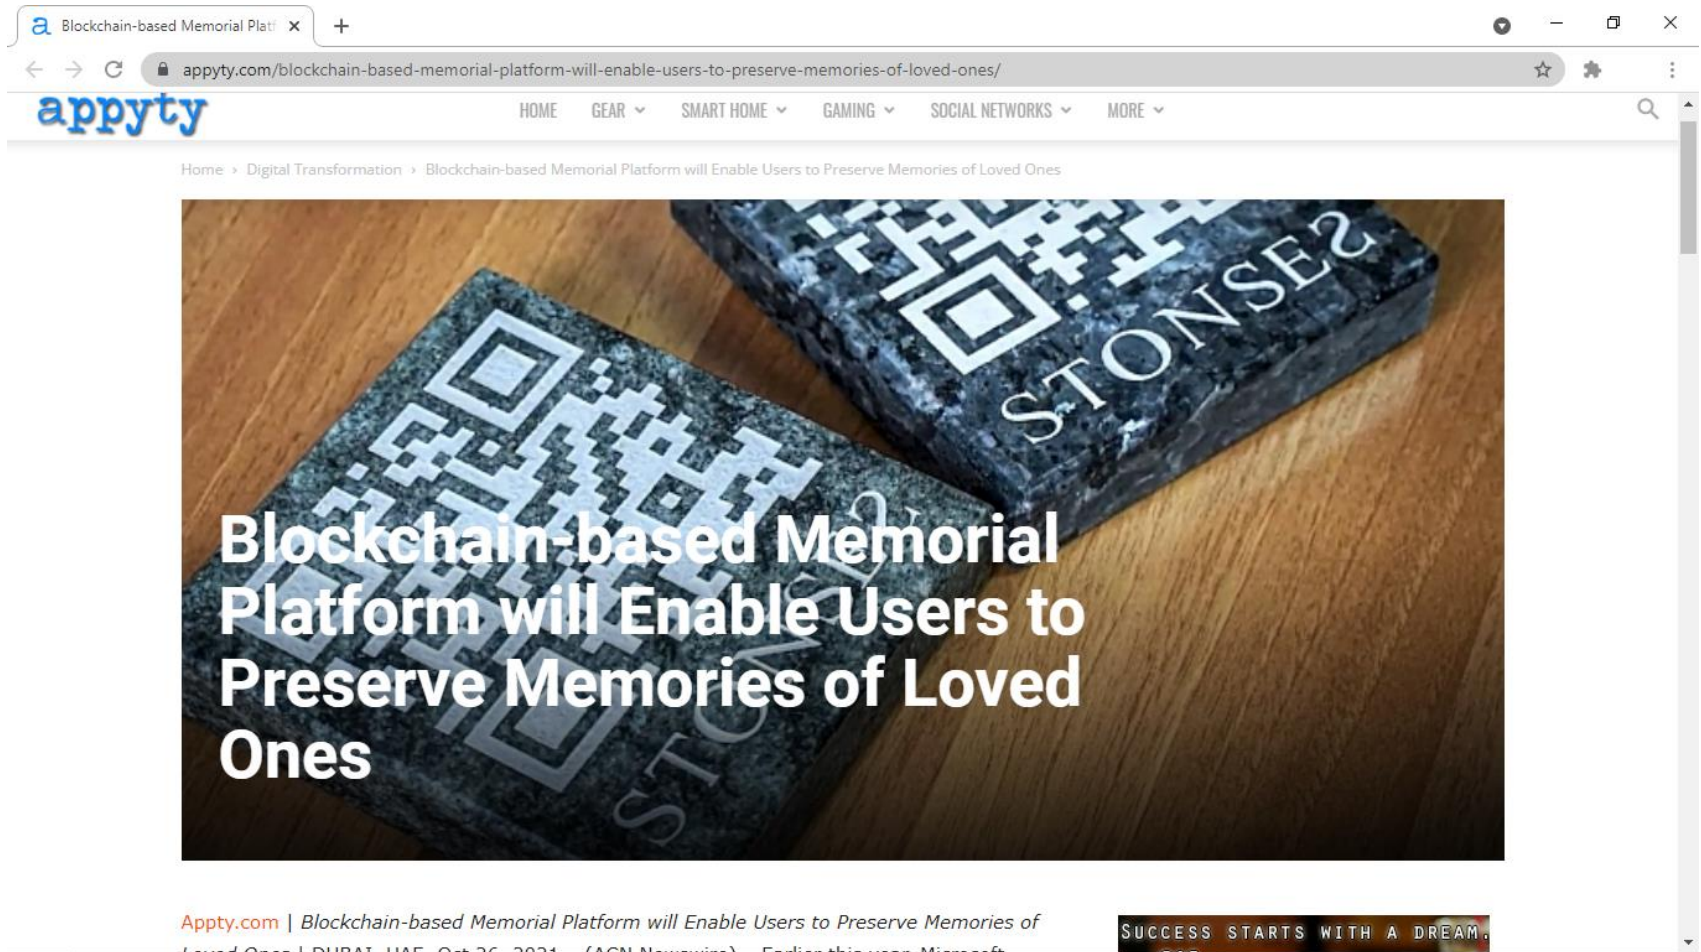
Blockchain-based Memorial Platf ×

appyty.com/blockchain-based-memorial-platform-will-enable-users-to-preserve-memories-of-loved-ones/

appyty

HOME GEAR SMART HOME GAMING SOCIAL NETWORKS MORE

Home › Digital Transformation › Blockchain-based Memorial Platform will Enable Users to Preserve Memories of Loved Ones

STONSES

STONSES

STONSES

Blockchain-based Memorial Platform will Enable Users to Preserve Memories of Loved Ones

Appty.com | Blockchain-based Memorial Platform will Enable Users to Preserve Memories of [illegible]

SUCCESS STARTS WITH A DREAM.